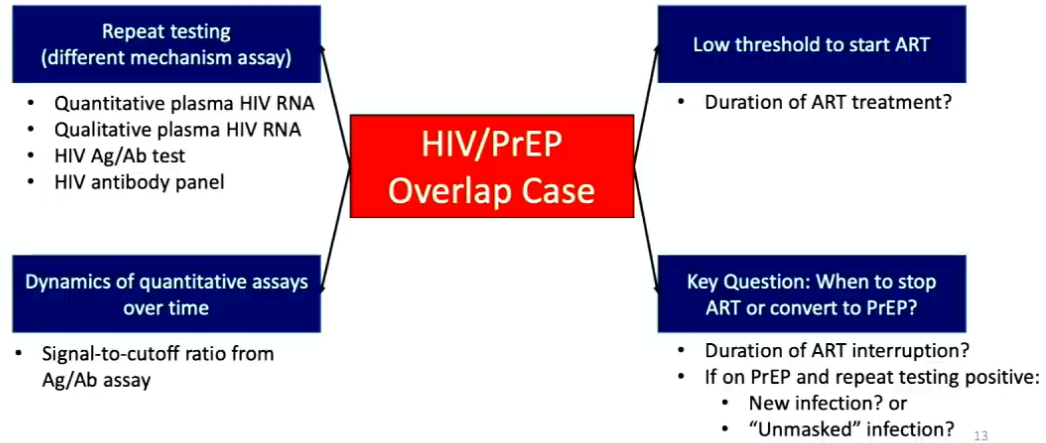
Repeat testing (different mechanism assay)

- Quantitative plasma HIV RNA
- Qualitative plasma HIV RNA
- HIV Ag/Ab test
- HIV antibody panel

Dynamics of quantitative assays over time

- Signal-to-cutoff ratio from Ag/Ab assay

HIV/PrEP Overlap Case

Low threshold to start ART

- Duration of ART treatment?

Key Question: When to stop ART or convert to PrEP?

- Duration of ART interruption?
- If on PrEP and repeat testing positive:
  - New infection? or
  - "Unmasked" infection?

13